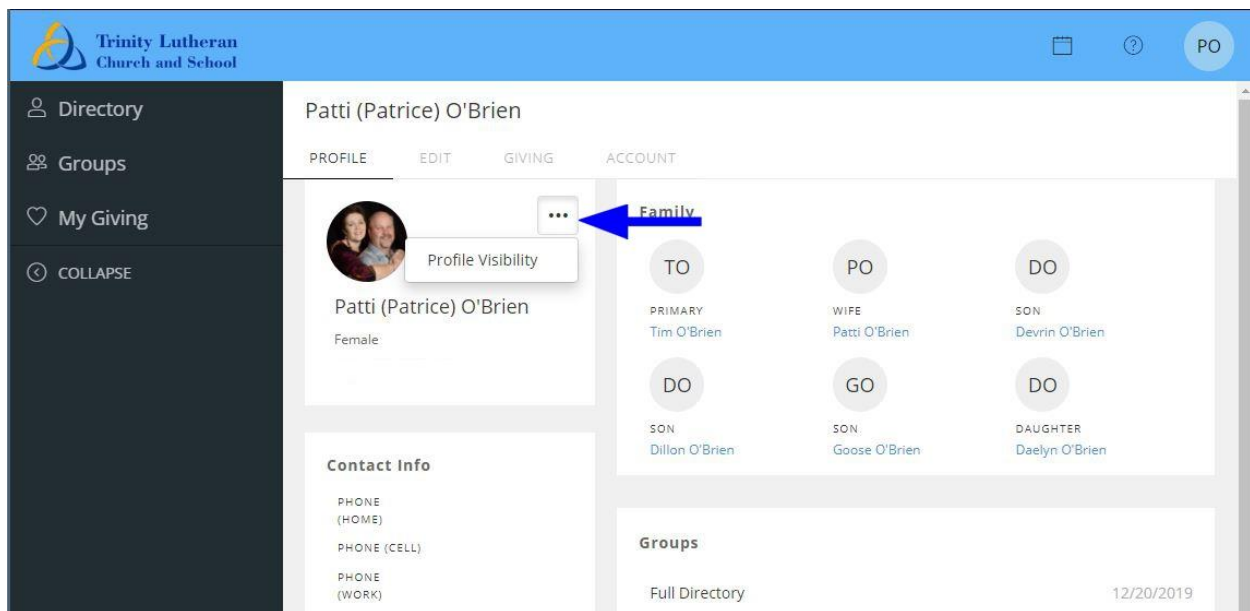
Trinity Lutheran
Church and School

PO

Directory
Groups
My Giving
COLLAPSE

Patti (Patrice) O'Brien

PROFILE EDIT GIVING ACCOUNT

•••
Profile Visibility

Patti (Patrice) O'Brien
Female

Family

TO
PRIMARY
Tim O'Brien

PO
WIFE
Patti O'Brien

DO
SON
Devrin O'Brien

DO
SON
Dillon O'Brien

GO
SON
Goose O'Brien

DO
DAUGHTER
Daelyn O'Brien

Contact Info

PHONE (HOME)
PHONE (CELL)
PHONE (WORK)

Groups

Full Directory 12/20/2019